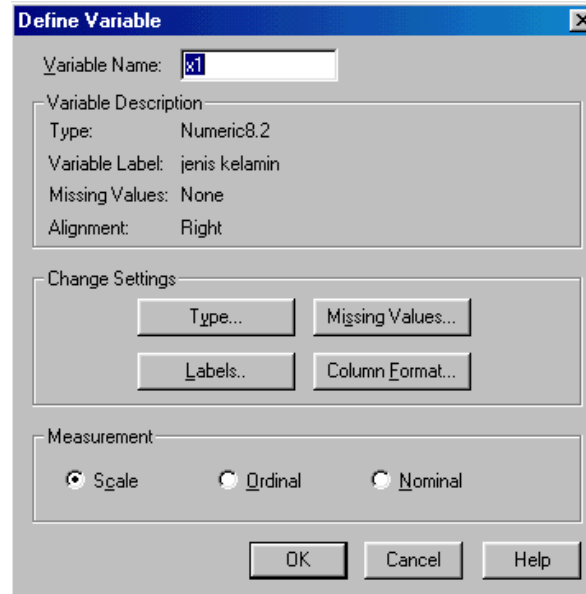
Define Variable

Variable Name: x1

Variable Description

Type: Numeric8.2

Variable Label: jenis kelamin

Missing Values: None

Alignment: Right

Change Settings

Type...

Missing Values...

Labels..

Column Format...

Measurement

Scale

Ordinal

Nominal

OK

Cancel

Help